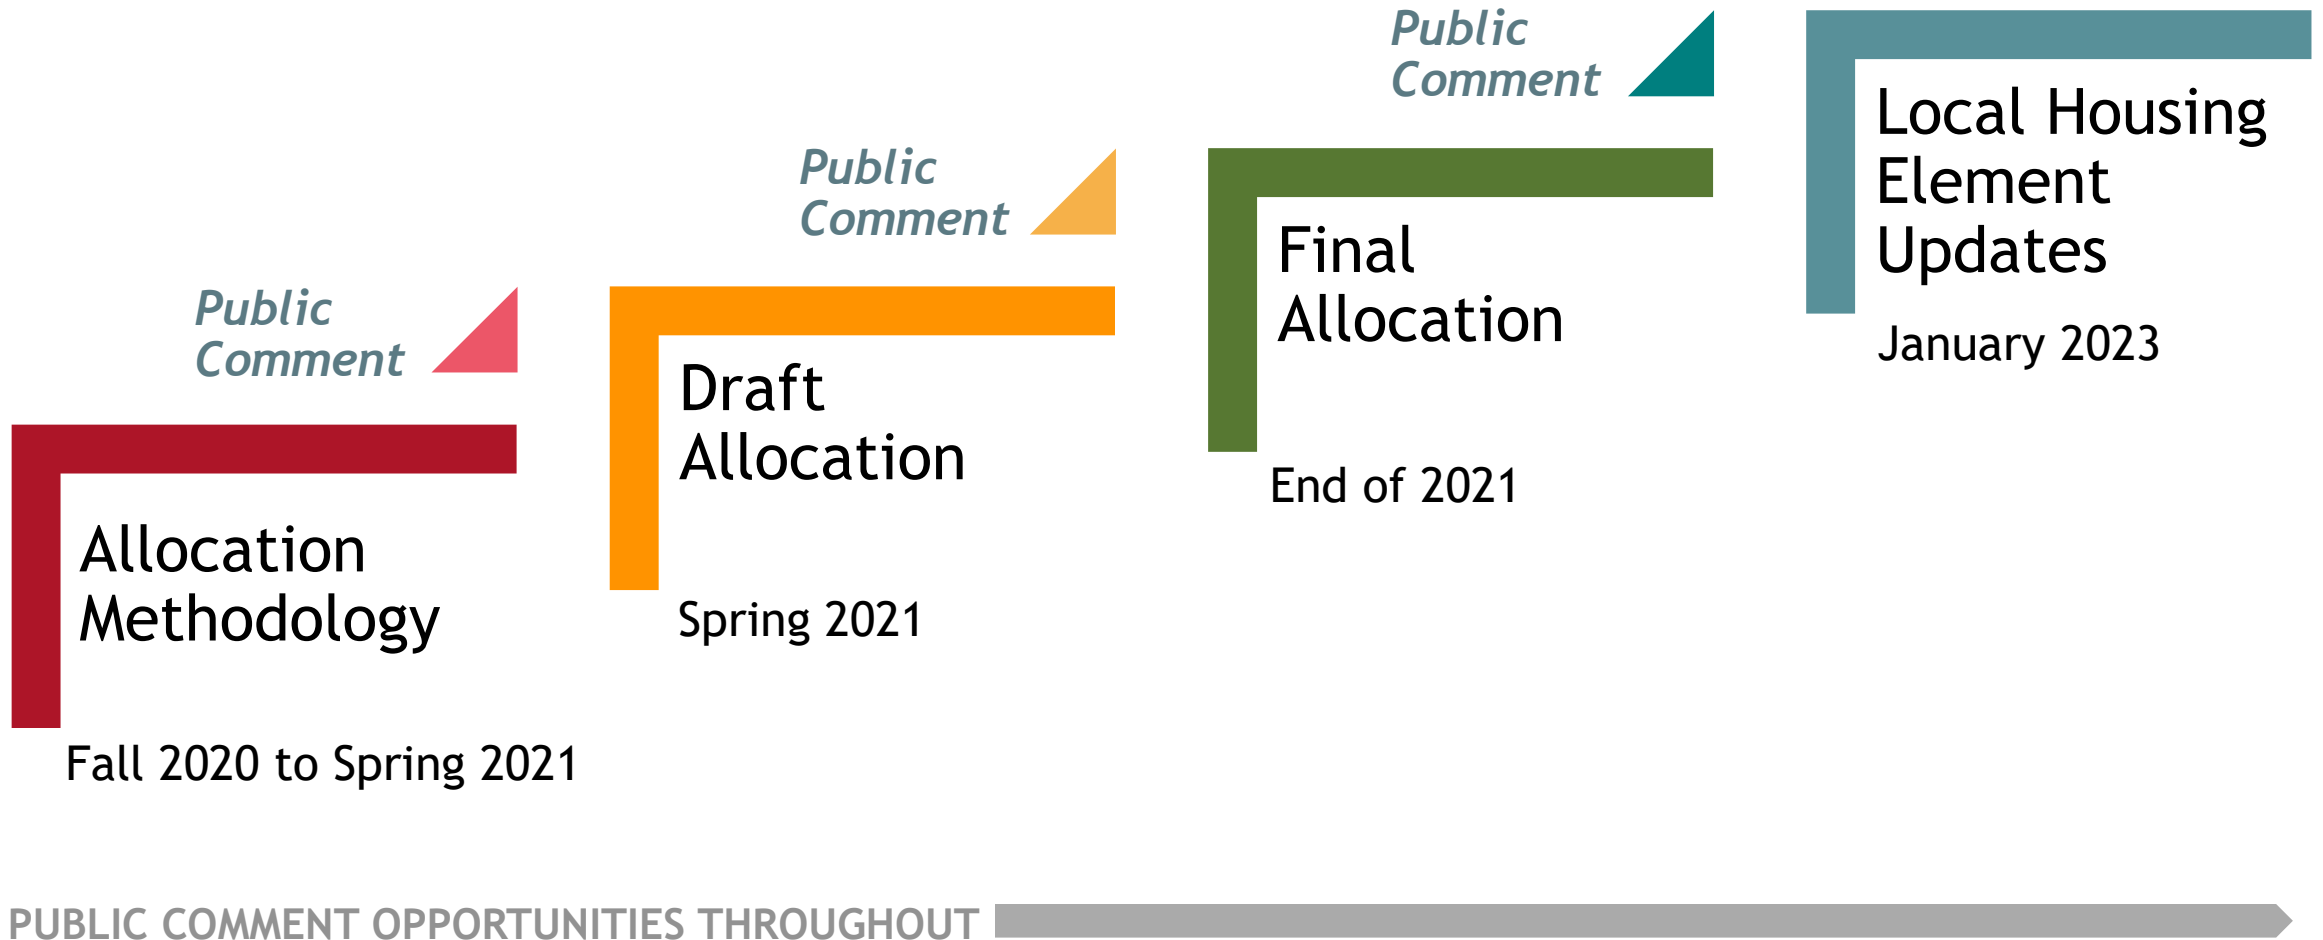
Public Comment

Allocation Methodology

Fall 2020 to Spring 2021

Public Comment

Draft Allocation

Spring 2021

Public Comment

Final Allocation

End of 2021

Local Housing Element Updates

January 2023

PUBLIC COMMENT OPPORTUNITIES THROUGHOUT